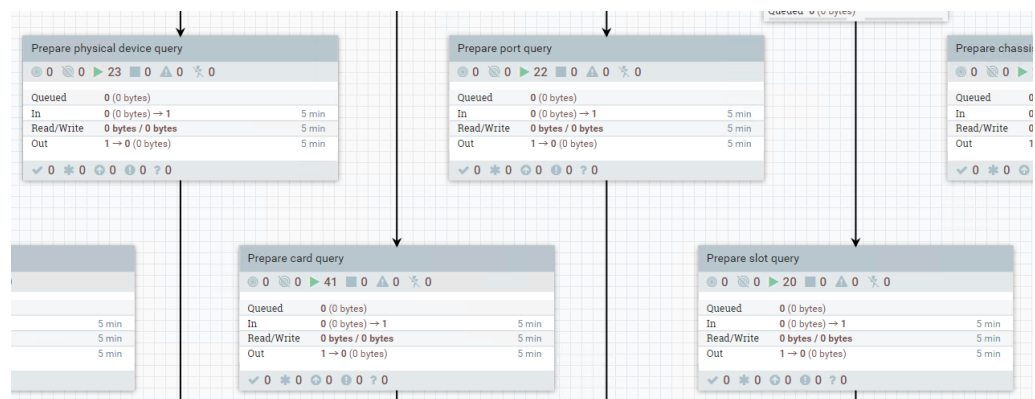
Queued 0 (0 bytes)

Prepare physical device query

0 0 23 0 0 0

| | | |
|---|---|---|
| Queued | 0 (0 bytes) | |
| In | 0 (0 bytes) → 1 | 5 min |
| Read/Write | 0 bytes / 0 bytes | 5 min |
| Out | 1 → 0 (0 bytes) | 5 min |

0 0 0 0 ? 0

Prepare port query

0 0 22 0 0 0

| | | |
|---|---|---|
| Queued | 0 (0 bytes) | |
| In | 0 (0 bytes) → 1 | 5 min |
| Read/Write | 0 bytes / 0 bytes | 5 min |
| Out | 1 → 0 (0 bytes) | 5 min |

0 0 0 0 ? 0

Prepare chassi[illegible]

0 0

| | |
|---|---|
| Queued | 0 |
| In | 0 |
| Read/Write | 0 |
| Out | 1 |

0 0 0

5 min
5 min
5 min

Prepare card query

0 0 41 0 0 0

| | | |
|---|---|---|
| Queued | 0 (0 bytes) | |
| In | 0 (0 bytes) → 1 | 5 min |
| Read/Write | 0 bytes / 0 bytes | 5 min |
| Out | 1 → 0 (0 bytes) | 5 min |

0 0 0 0 ? 0

Prepare slot query

0 0 20 0 0 0

| | | |
|---|---|---|
| Queued | 0 (0 bytes) | |
| In | 0 (0 bytes) → 1 | 5 min |
| Read/Write | 0 bytes / 0 bytes | 5 min |
| Out | 1 → 0 (0 bytes) | 5 min |

0 0 0 0 ? 0